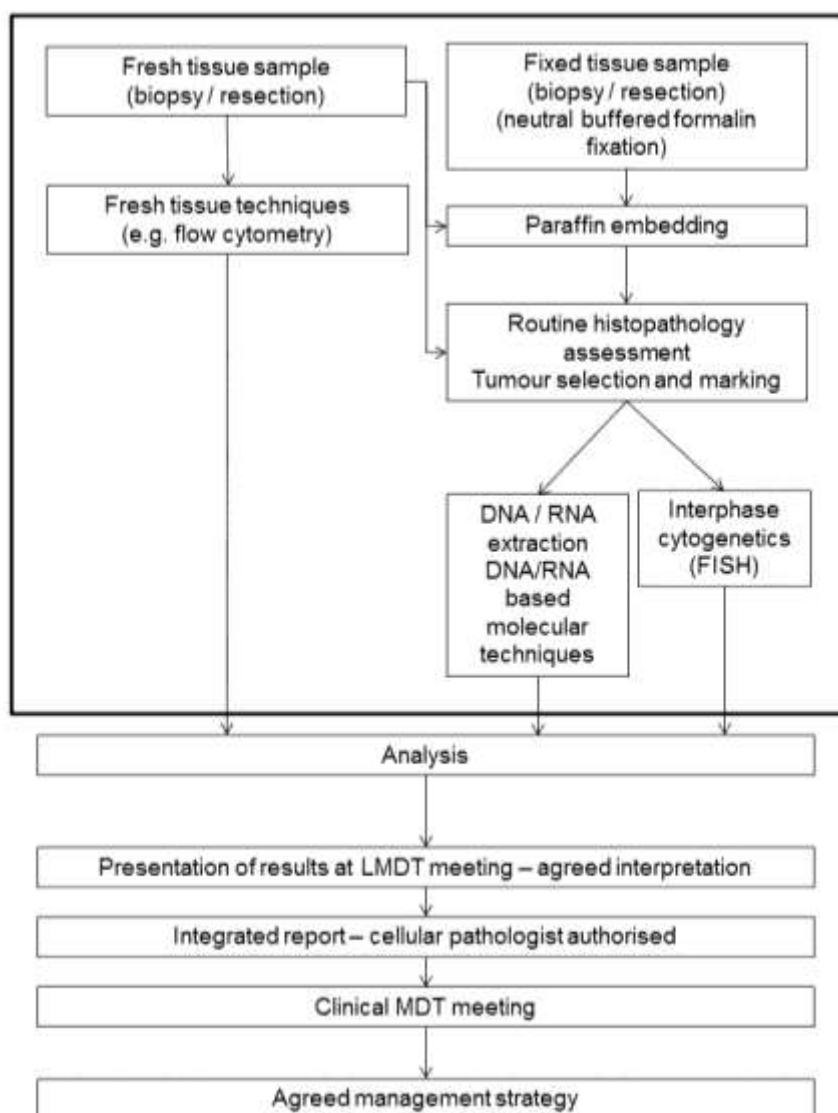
Fresh tissue sample (biopsy / resection)

Fixed tissue sample (biopsy / resection) (neutral buffered formalin fixation)

Fresh tissue techniques (e.g. flow cytometry)

Paraffin embedding

Routine histopathology assessment
Tumour selection and marking

DNA / RNA extraction DNA/RNA based molecular techniques

Interphase cytogenetics (FISH)

Analysis

Presentation of results at LMDT meeting – agreed interpretation

Integrated report – cellular pathologist authorised

Clinical MDT meeting

Agreed management strategy